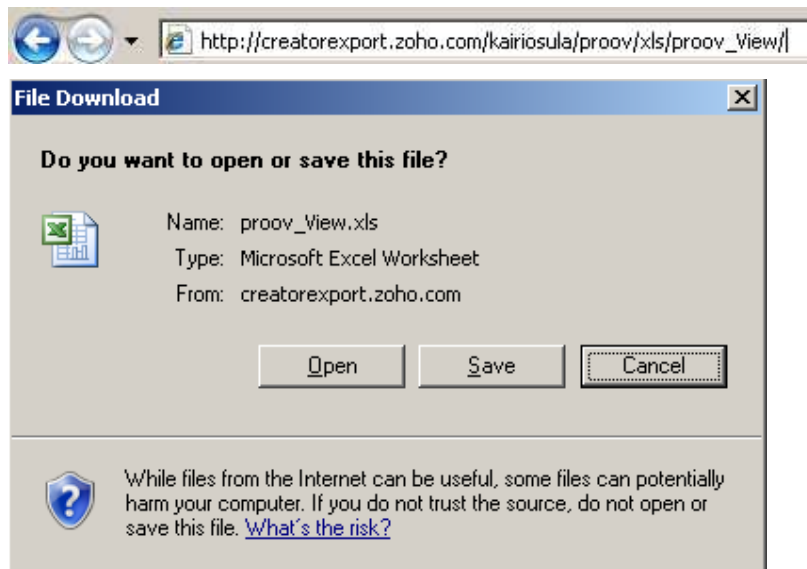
http://creatorexport.zoho.com/kairiosula/proov/xls/proov_View/

File Download

Do you want to open or save this file?

Name: proov_View.xls
Type: Microsoft Excel Worksheet
From: creatorexport.zoho.com

Open Save Cancel

While files from the Internet can be useful, some files can potentially harm your computer. If you do not trust the source, do not open or save this file. What's the risk?